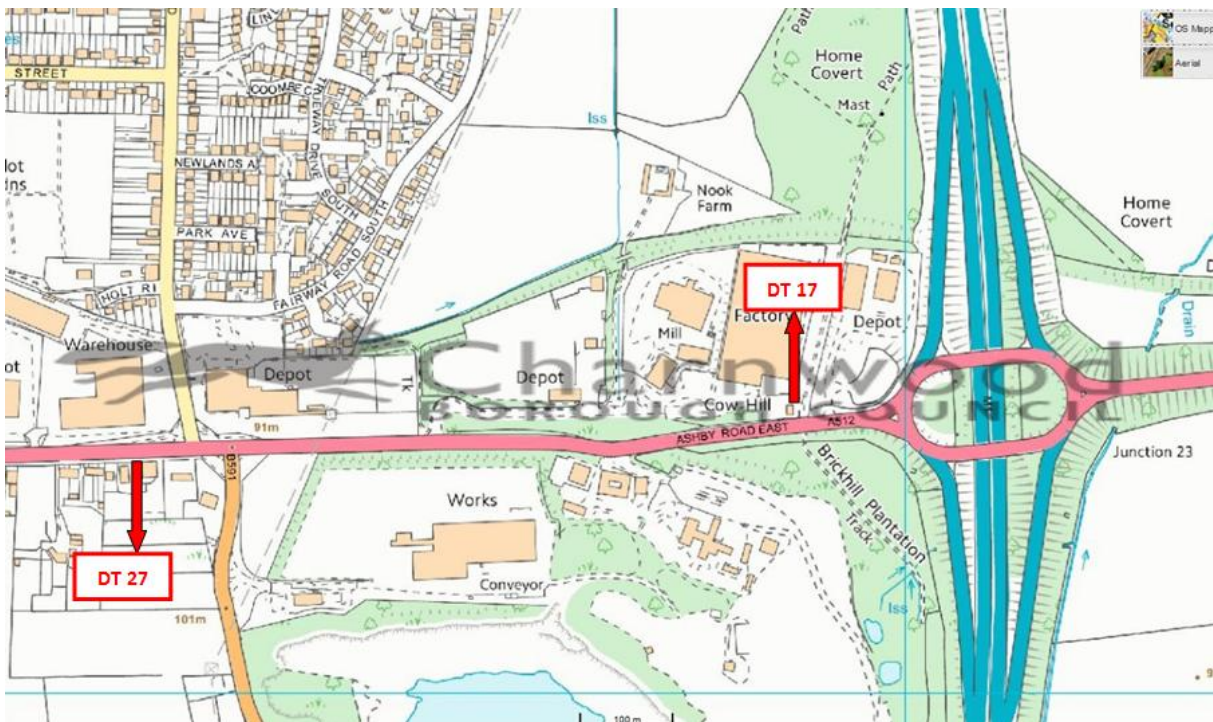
OS Mapp
Aerial
STREET
LIN
COOMBE C
FAIRWAY DRIVE SOUTH
NEWLANDS A
PARK AVE
FAIRWAY ROAD SOUTH
HOLT RI
lot
ins
Path
Home Covert
Path
Mast
Iss
Nook Farm
Home Covert
DT 17
Mill
Factory
Depot
Drain
Warehouse
ot
Depot
TK
Depot
Cow Hill
Charnwood
BOROUGH COUNCIL
91m
ASHBY ROAD EAST
A512
Junction 23
B591
Brickhill Plantation
Track
Works
DT 27
Conveyor
101m
Iss
100 m